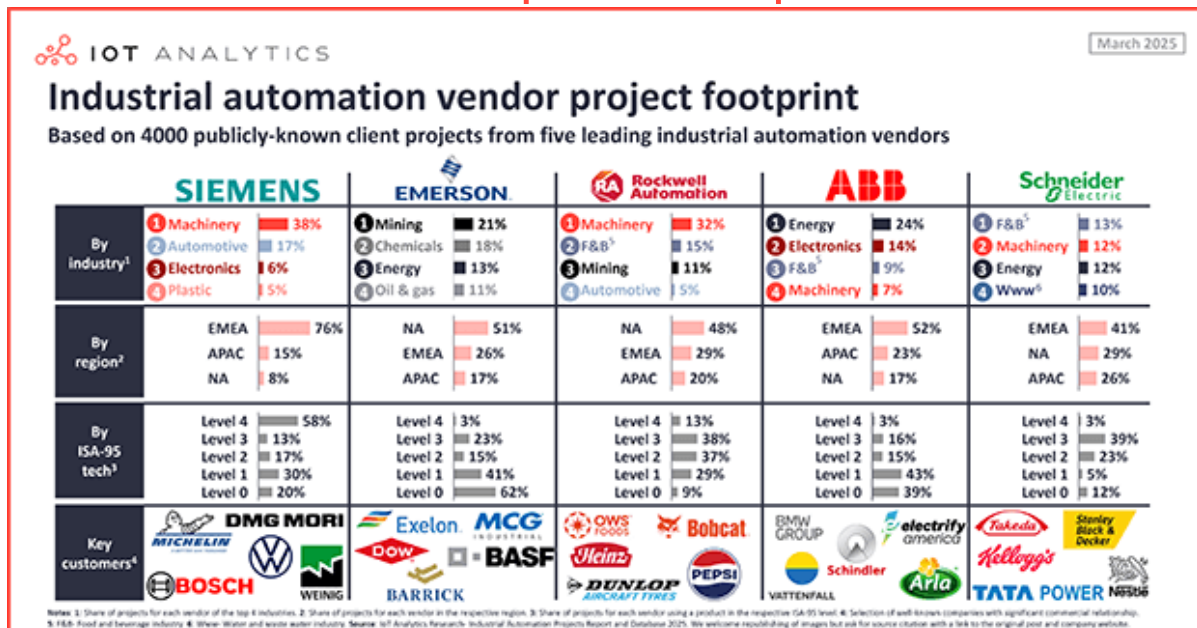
IOT ANALYTICS

March 2025

Industrial automation vendor project footprint

Based on 4000 publicly-known client projects from five leading industrial automation vendors

| | SIEMENS | EMERSON | Rockwell Automation | ABB | Schneider Electric |
|---|---|---|---|---|---|
| By industry$^1$ | 1 Machinery 38%<br>2 Automotive 17%<br>3 Electronics 6%<br>4 Plastic 5% | 1 Mining 21%<br>2 Chemicals 18%<br>3 Energy 13%<br>4 Oil & gas 11% | 1 Machinery 32%<br>2 F&B$^5$ 15%<br>3 Mining 11%<br>4 Automotive 5% | 1 Energy 24%<br>2 Electronics 14%<br>3 F&B$^5$ 9%<br>4 Machinery 7% | 1 F&B$^5$ 13%<br>2 Machinery 12%<br>3 Energy 12%<br>4 Www$^6$ 10% |
| By region$^2$ | EMEA 76%<br>APAC 15%<br>NA 8% | NA 51%<br>EMEA 26%<br>APAC 17% | NA 48%<br>EMEA 29%<br>APAC 20% | EMEA 52%<br>APAC 23%<br>NA 17% | EMEA 41%<br>NA 29%<br>APAC 26% |
| By ISA-95 tech$^3$ | Level 4 58%<br>Level 3 13%<br>Level 2 17%<br>Level 1 30%<br>Level 0 20% | Level 4 3%<br>Level 3 23%<br>Level 2 15%<br>Level 1 41%<br>Level 0 62% | Level 4 13%<br>Level 3 38%<br>Level 2 37%<br>Level 1 29%<br>Level 0 9% | Level 4 3%<br>Level 3 16%<br>Level 2 15%<br>Level 1 43%<br>Level 0 39% | Level 4 3%<br>Level 3 39%<br>Level 2 23%<br>Level 1 5%<br>Level 0 12% |
| Key customers$^4$ | MICHELIN, DMG MORI, VW, BOSCH, WEINIG | Exelon, MCG INDUSTRIAL, Dow, BASF, BARRICK | OWS FOODS, Bobcat, Heinz, DUNLOP AIRCRAFT TYRES, PEPSI | BMW GROUP, electrify america, Schindler, VATTENFALL, Arla | Takeda, Stanley Black & Decker, Kellogg's, TATA POWER, Nestle |

Notes: 1: Share of projects for each vendor of the top 4 industries. 2: Share of projects for each vendor in the respective region. 3: Share of projects for each vendor using a product in the respective ISA-95 level. 4: Selection of well-known companies with significant commercial relationship. 5: F&B: Food and beverage industry. 6: Www: Water and waste water industry. Source: IoT Analytics Research: Industrial Automation Projects Report and Database 2025. We welcome republishing of images but ask for source citation with a link to the original post and company website.